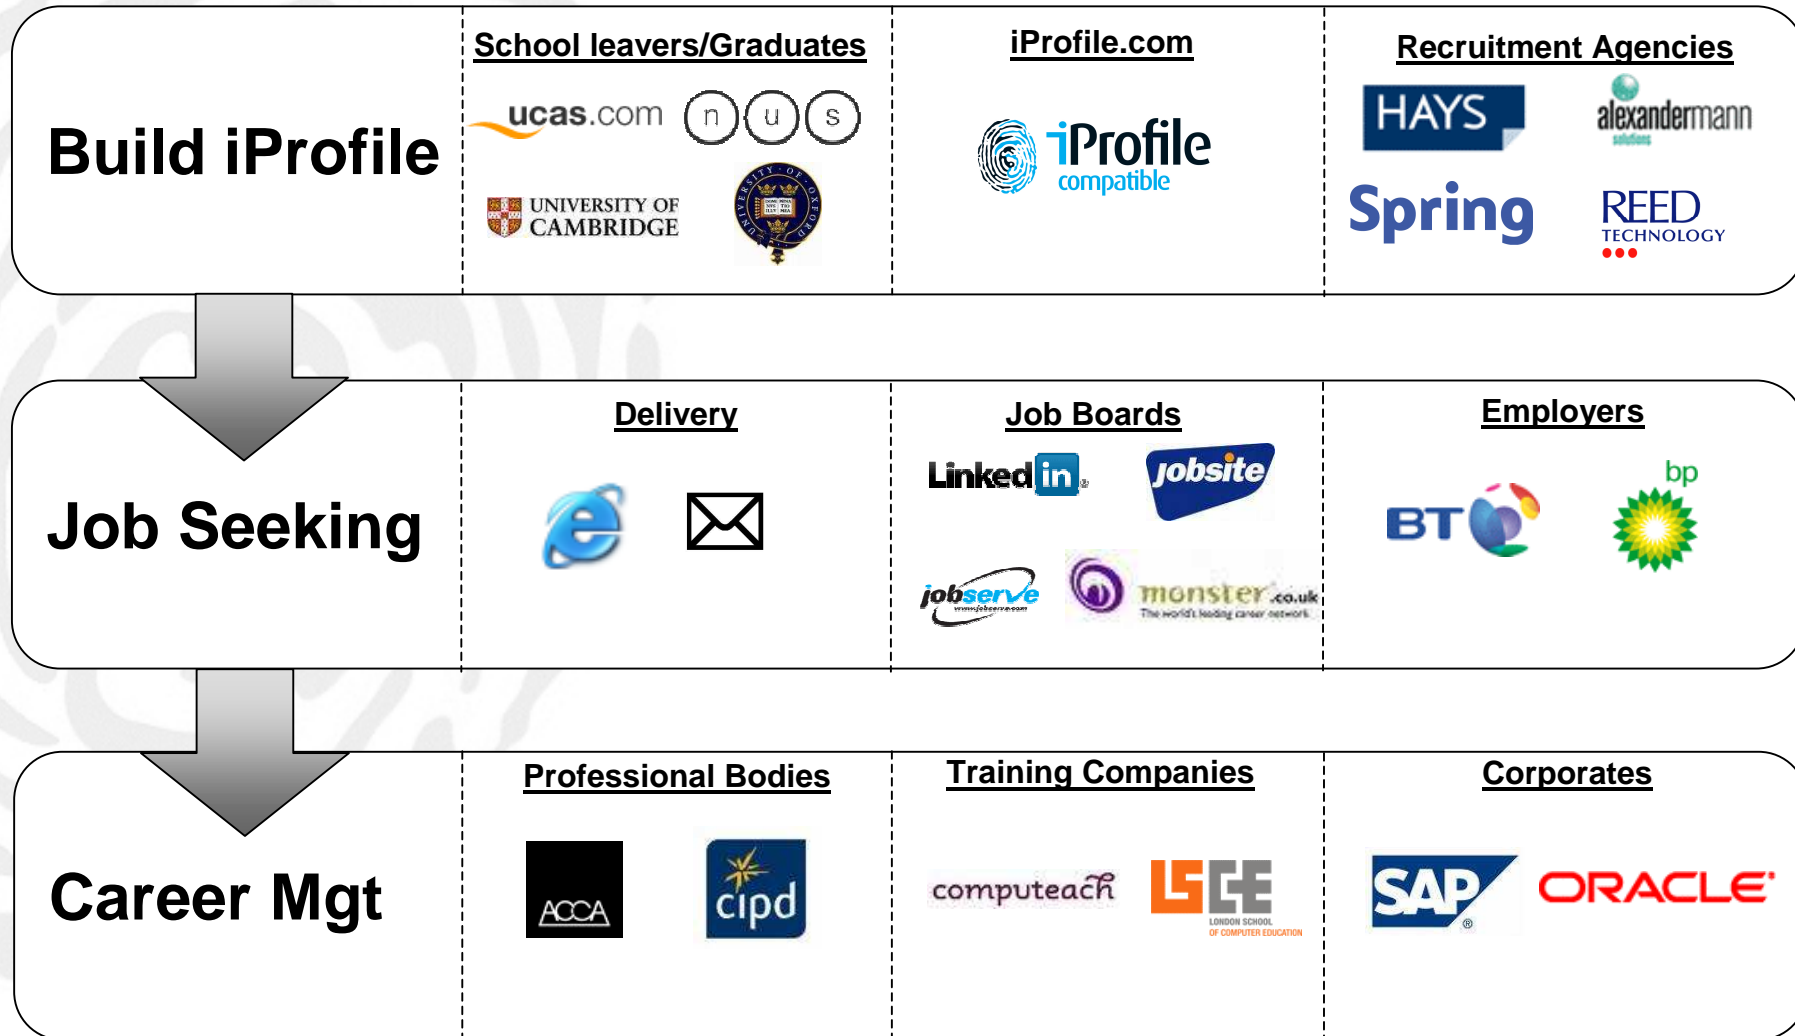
Build iProfile

School leavers/Graduates

ucas.com

n u s

UNIVERSITY OF CAMBRIDGE

UNIVERSITY OF OXFORD

DOMINUS ILLUMINATIO MEA

iProfile.com

iProfile compatible

Recruitment Agencies

HAYS

alexandermann solutions

Spring

REED TECHNOLOGY

Job Seeking

Delivery

Job Boards

LinkedIn

jobsite

jobserve www.jobserve.com

monster.co.uk The world's leading career network

Employers

BT

bp

Career Mgt

Professional Bodies

ACCA

cipd

Training Companies

computeach

LSCE LONDON SCHOOL OF COMPUTER EDUCATION

Corporates

SAP

ORACLE